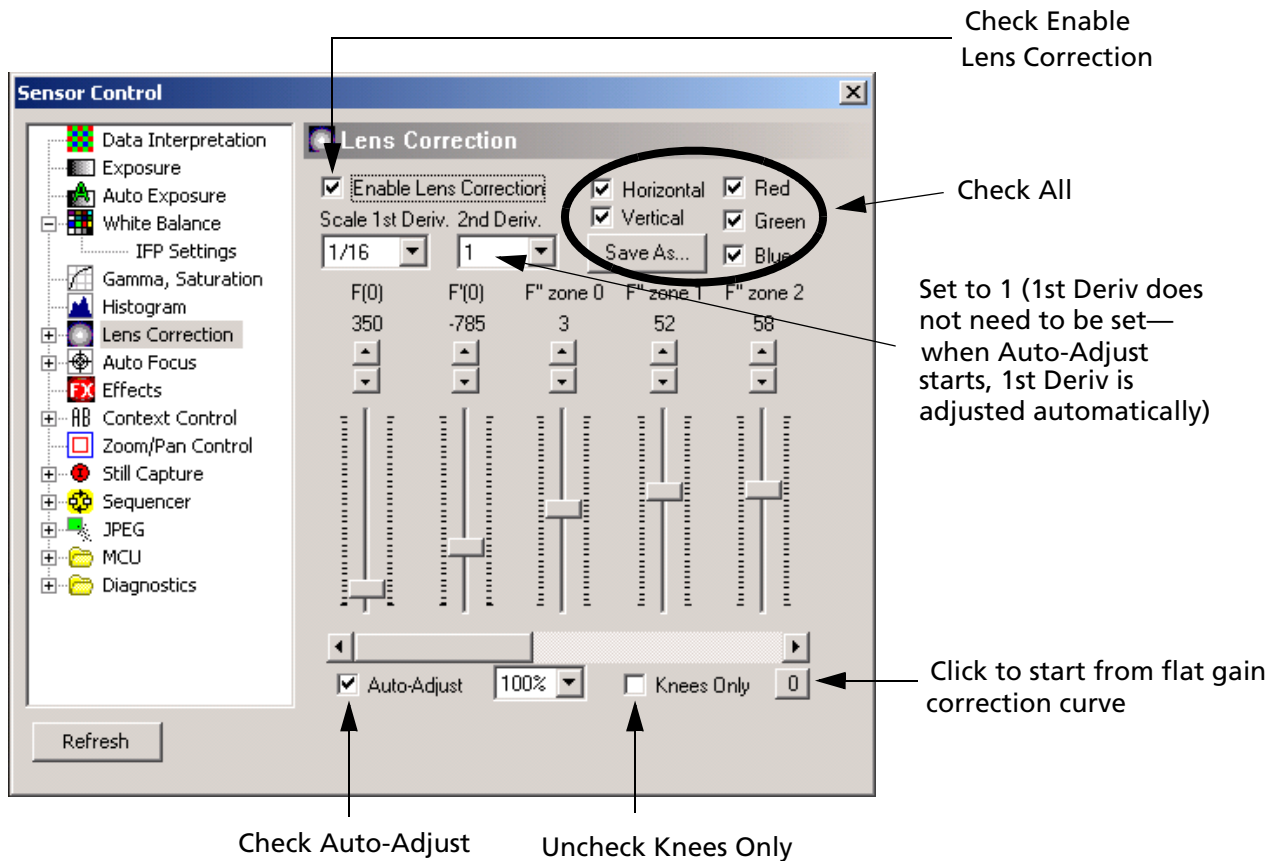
Check Enable Lens Correction

Sensor Control

Data Interpretation
Exposure
Auto Exposure
White Balance
IFP Settings
Gamma, Saturation
Histogram
Lens Correction
Auto Focus
Effects
Context Control
Zoom/Pan Control
Still Capture
Sequencer
JPEG
MCU
Diagnostics

Refresh

Lens Correction

Enable Lens Correction
Scale 1st Deriv. 2nd Deriv.
1/16
1

Horizontal
Vertical
Save As...
Red
Green
Blue

Check All

F(0) F'(0) F" zone 0 F" zone 1 F" zone 2
350 -785 3 52 58

Set to 1 (1st Deriv does not need to be set— when Auto-Adjust starts, 1st Deriv is adjusted automatically)

Auto-Adjust
100%
Knees Only
0

Click to start from flat gain correction curve

Check Auto-Adjust

Uncheck Knees Only